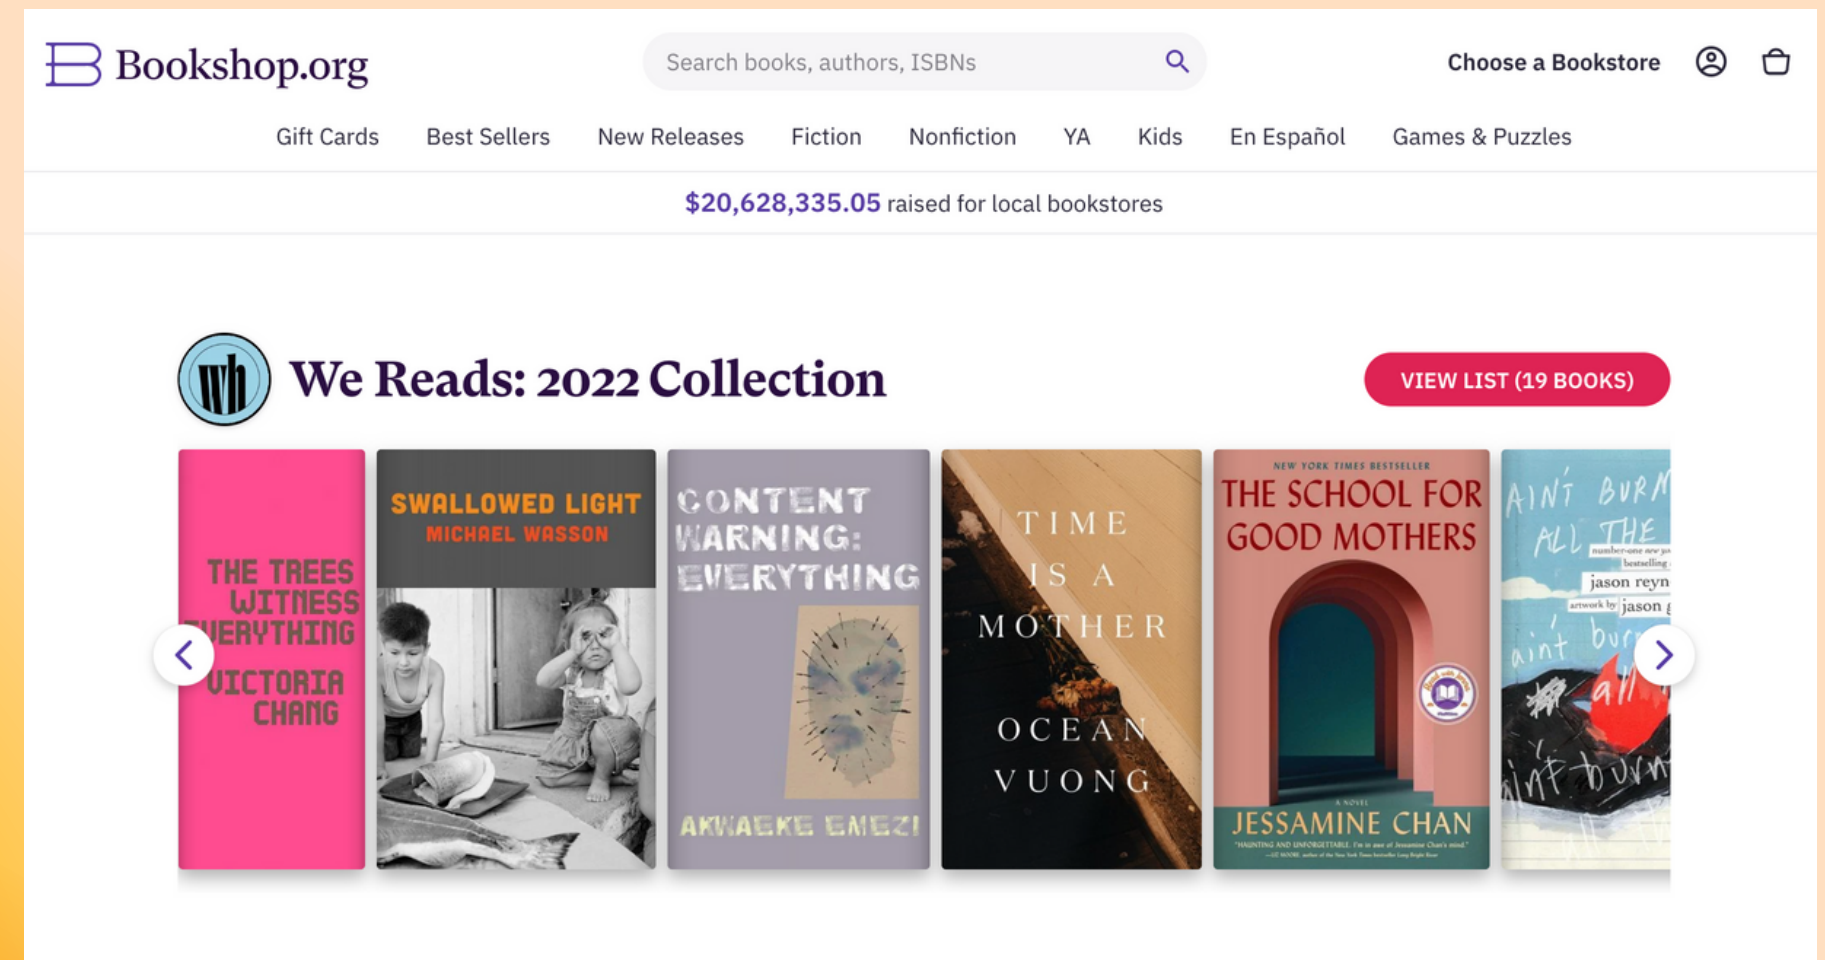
Bookshop.org

Search books, authors, ISBNs

Choose a Bookstore

Gift Cards Best Sellers New Releases Fiction Nonfiction YA Kids En Español Games & Puzzles

$20,628,335.05 raised for local bookstores

wh

We Reads: 2022 Collection

VIEW LIST (19 BOOKS)

THE TREES WITNESS EVERYTHING VICTORIA CHANG

SWALLOWED LIGHT MICHAEL WASSON

CONTENT WARNING: EVERYTHING AKWAEKE EMEZI

TIME IS A MOTHER OCEAN VUONG

NEW YORK TIMES BESTSELLER THE SCHOOL FOR GOOD MOTHERS A NOVEL JESSAMINE CHAN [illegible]

AIN'T BURN ALL THE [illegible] jason reyn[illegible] artwork by jason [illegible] ain't bur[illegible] all ain't burn